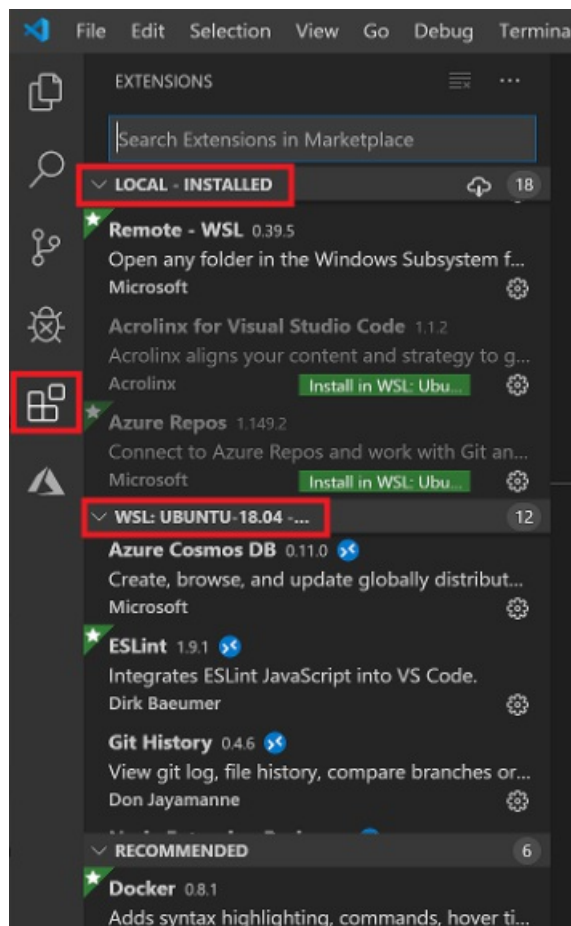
File Edit Selection View Go Debug Termina

EXTENSIONS ...

Search Extensions in Marketplace

LOCAL - INSTALLED 18

Remote - WSL 0.39.5
Open any folder in the Windows Subsystem f...
Microsoft

Acrolinx for Visual Studio Code 1.1.2
Acrolinx aligns your content and strategy to g...
Acrolinx Install in WSL: Ubu...

Azure Repos 1.149.2
Connect to Azure Repos and work with Git an...
Microsoft Install in WSL: Ubu...

WSL: UBUNTU-18.04 -... 12

Azure Cosmos DB 0.11.0
Create, browse, and update globally distribut...
Microsoft

ESLint 1.9.1
Integrates ESLint JavaScript into VS Code.
Dirk Baeumer

Git History 0.4.6
View git log, file history, compare branches or...
Don Jayamanne

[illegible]

RECOMMENDED 6

Docker 0.8.1
Adds syntax highlighting, commands, hover ti...